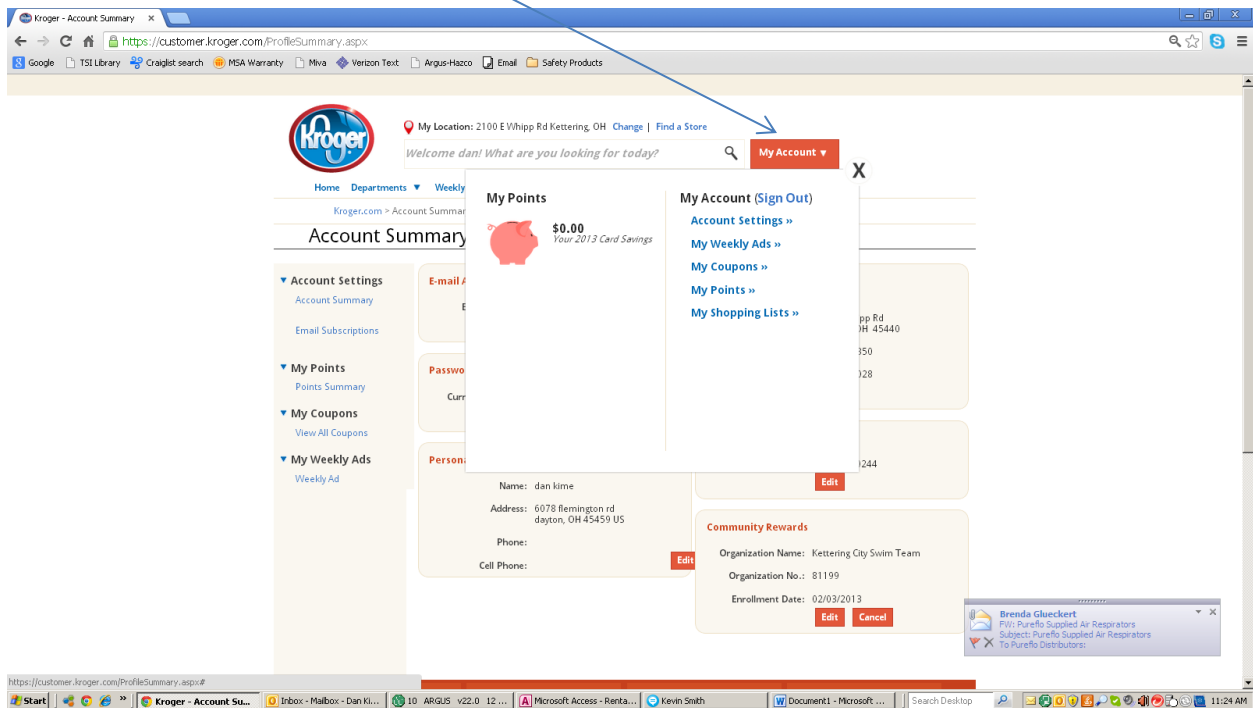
Kroger - Account Summary ×

https://customer.kroger.com/ProfileSummary.aspx

Google  TSI Library  Craigslist search  MSA Warranty  Miva  Verizon Text  Argus-Hazco  Email  Safety Products

Kroger

My Location: 2100 E Whipp Rd Kettering, OH  Change | Find a Store

Welcome dan! What are you looking for today?

My Account ▾

X

Home  Departments ▾  Weekly

Kroger.com > Account Summar

Account Summary

My Points

$0.00
Your 2013 Card Savings

My Account (Sign Out)
Account Settings »
My Weekly Ads »
My Coupons »
My Points »
My Shopping Lists »

▾ Account Settings
Account Summary
Email Subscriptions

▾ My Points
Points Summary

▾ My Coupons
View All Coupons

▾ My Weekly Ads
Weekly Ad

E-mail A
E

Passwo
Curr

Persona

Name: dan kime
Address: 6078 flemington rd
dayton, OH 45459 US
Phone:
Cell Phone:

Edit

pp Rd
OH 45440
350
028

0244

Edit

Community Rewards
Organization Name: Kettering City Swim Team
Organization No.: 81199
Enrollment Date: 02/03/2013
Edit  Cancel

Brenda Glueckert
FW: Pureflo Supplied Air Respirators
Subject: Pureflo Supplied Air Respirators
To Pureflo Distributors:

https://customer.kroger.com/ProfileSummary.aspx#

Start  Kroger - Account Su...  Inbox - Mailbox - Dan Ki...  10 ARGUS v22.0 12 ...  Microsoft Access - Renta...  Kevin Smith  Document1 - Microsoft ...  Search Desktop  11:24 AM